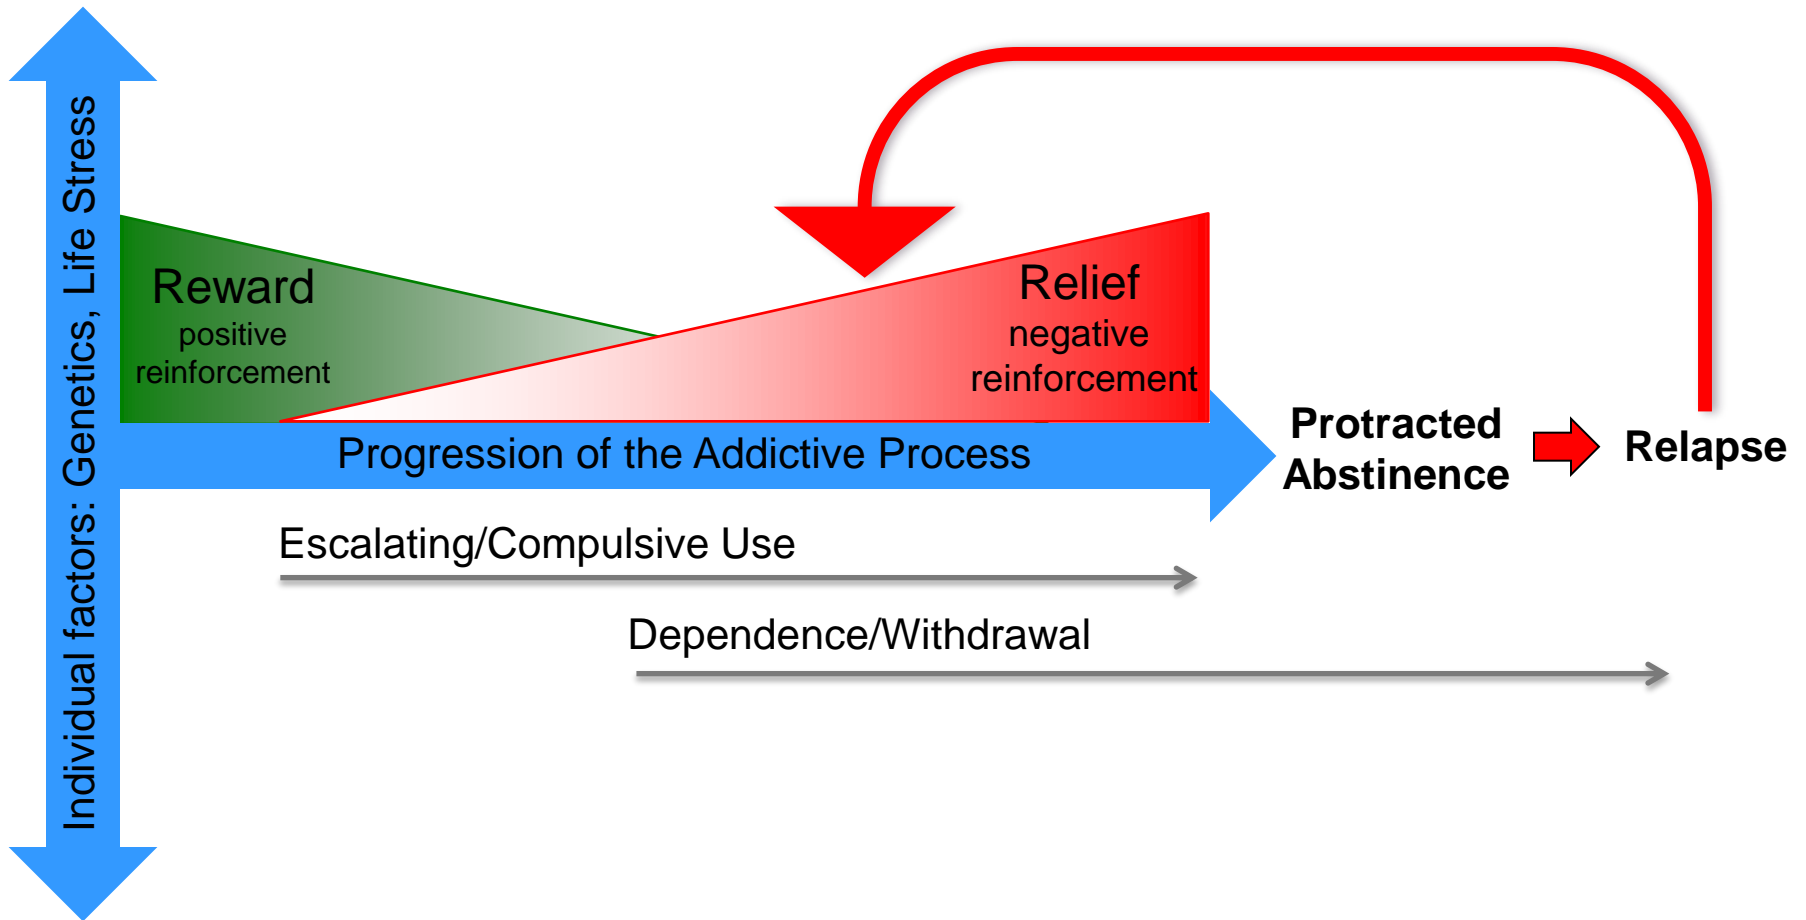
Individual factors: Genetics, Life Stress

Reward
positive
reinforcement

Relief
negative
reinforcement

Progression of the Addictive Process

Protracted
Abstinence

Relapse

Escalating/Compulsive Use

Dependence/Withdrawal